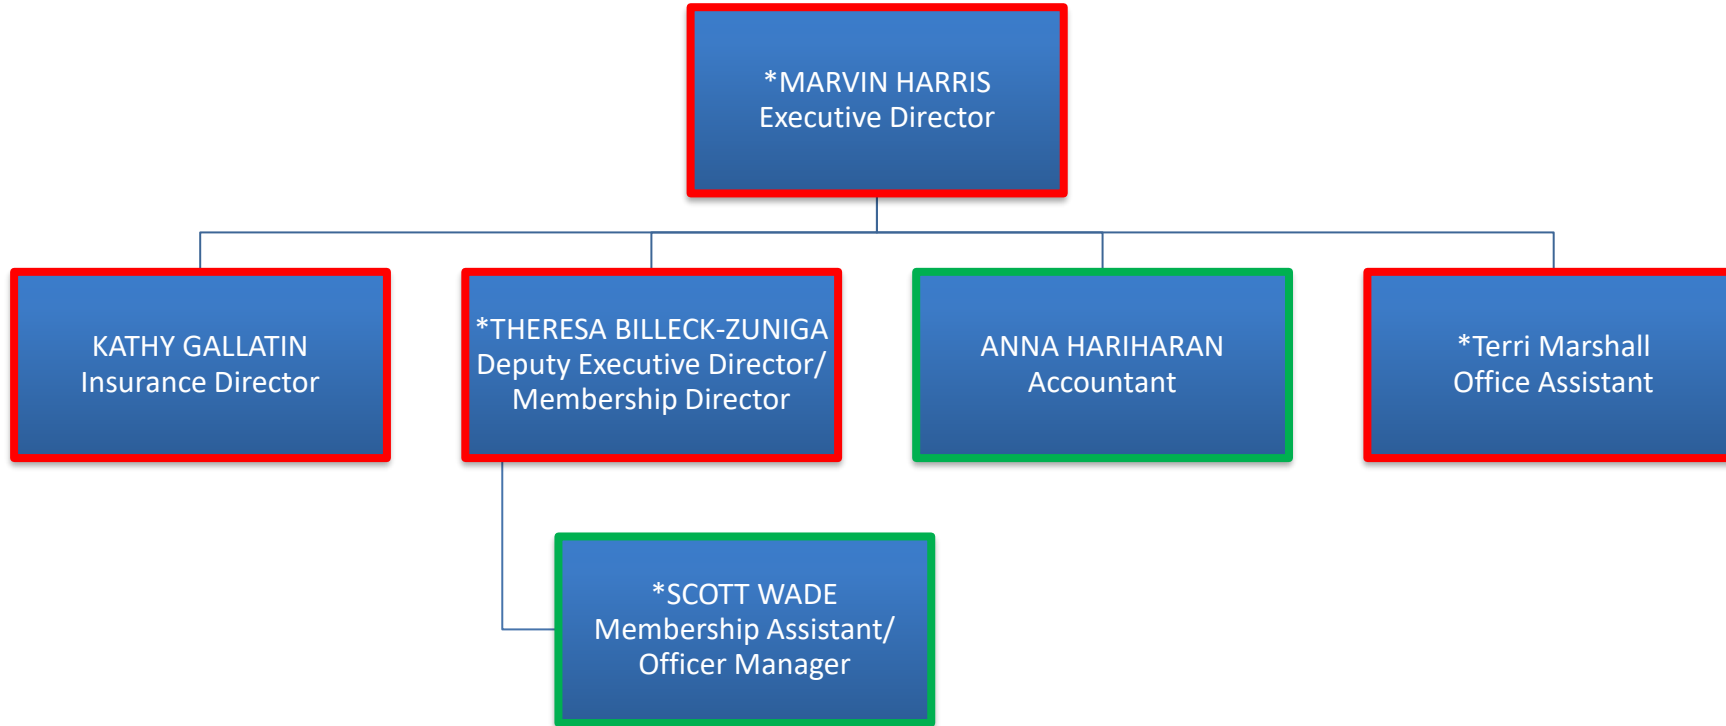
*MARVIN HARRIS
Executive Director

KATHY GALLATIN
Insurance Director

*THERESA BILLECK-ZUNIGA
Deputy Executive Director/
Membership Director

ANNA HARIHARAN
Accountant

*Terri Marshall
Office Assistant

*SCOTT WADE
Membership Assistant/
Officer Manager